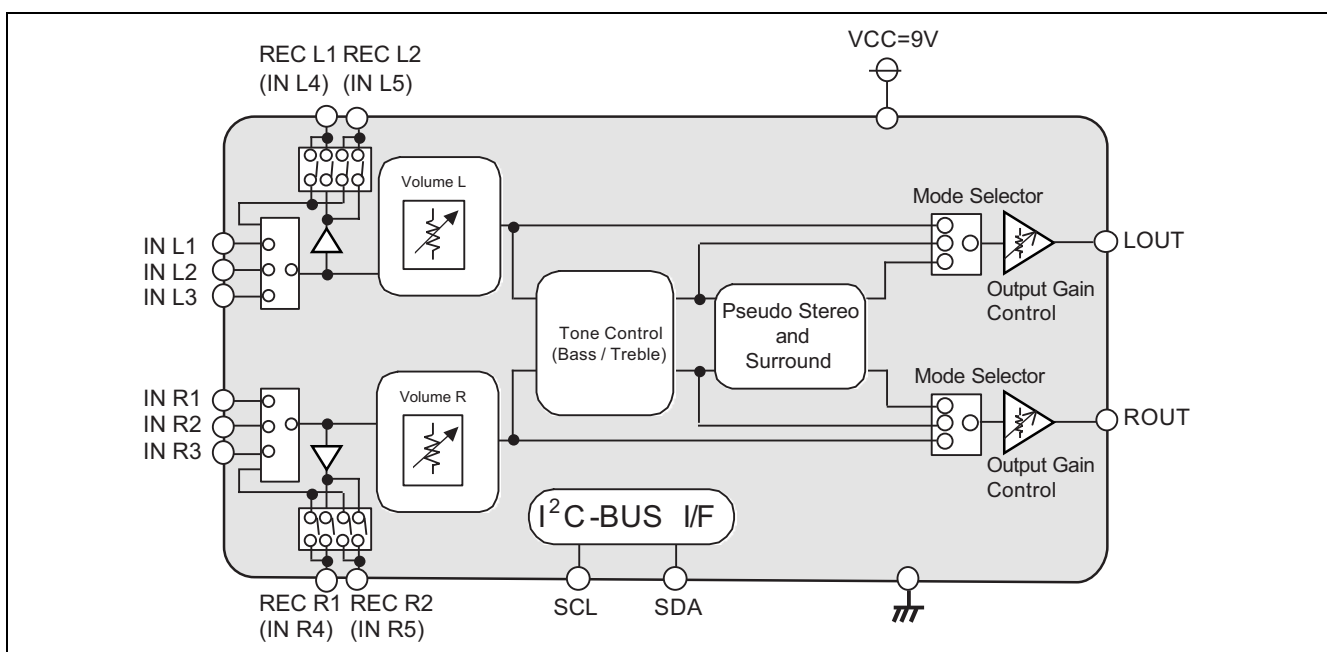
REC L1 REC L2
(IN L4) (IN L5)

VCC=9V

Volume L

Mode Selector

IN L1
IN L2
IN L3

LOUT

Output Gain Control

Tone Control (Bass / Treble)

Pseudo Stereo and Surround

Mode Selector

IN R1
IN R2
IN R3

Volume R

ROUT

Output Gain Control

$I^2C$-BUS I/F

REC R1 REC R2
(IN R4) (IN R5)

SCL

SDA